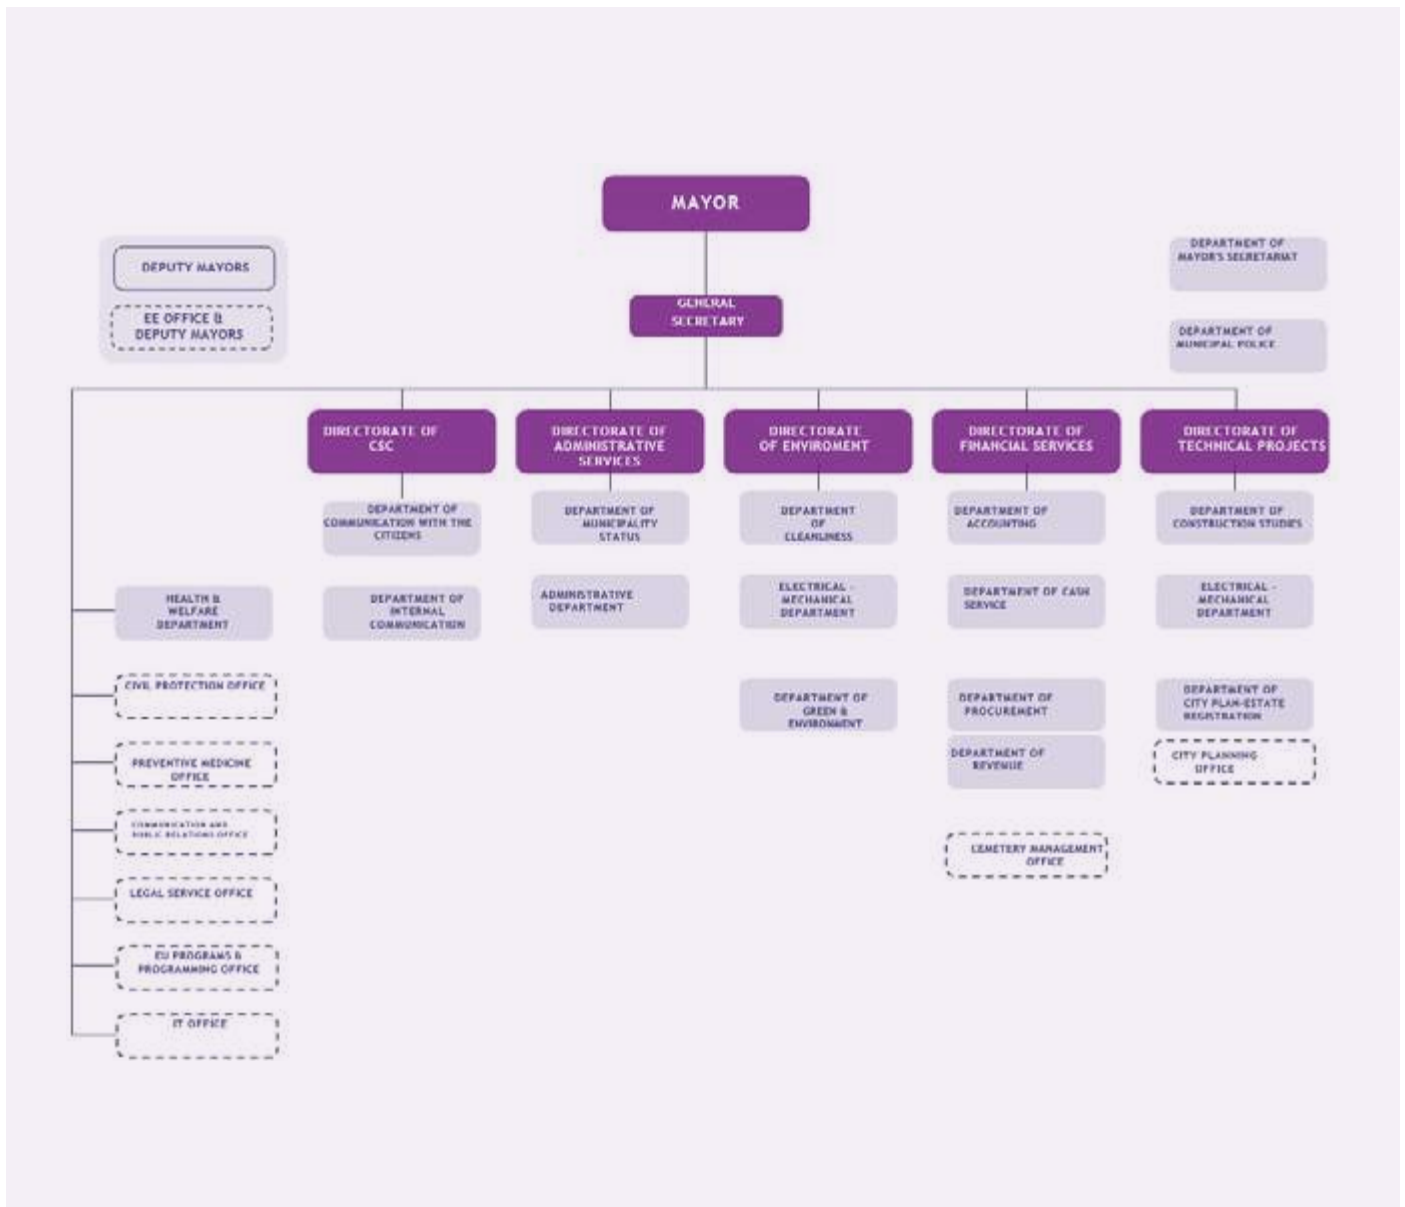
MAYOR

DEPUTY MAYORS

EE OFFICE & DEPUTY MAYORS

GENERAL SECRETARY

DEPARTMENT OF MAYOR'S SECRETARIAT

DEPARTMENT OF MUNICIPAL POLICE

DIRECTORATE OF CSC

DEPARTMENT OF COMMUNICATION WITH THE CITIZENS

DEPARTMENT OF INTERNAL COMMUNICATION

DIRECTORATE OF ADMINISTRATIVE SERVICES

DEPARTMENT OF MUNICIPALITY STATUS

ADMINISTRATIVE DEPARTMENT

DIRECTORATE OF ENVIROMENT

DEPARTMENT OF CLEANLINESS

ELECTRICAL - MECHANICAL DEPARTMENT

DEPARTMENT OF GREEN & ENVIRONMENT

DIRECTORATE OF FINANCIAL SERVICES

DEPARTMENT OF ACCOUNTING

DEPARTMENT OF CASH SERVICE

DEPARTMENT OF PROCUREMENT

DEPARTMENT OF REVENUE

CEMETERY MANAGEMENT OFFICE

DIRECTORATE OF TECHNICAL PROJECTS

DEPARTMENT OF CONSTRUCTION STUDIES

ELECTRICAL - MECHANICAL DEPARTMENT

DEPARTMENT OF CITY PLAN-ESTATE REGISTRATION

CITY PLANNING OFFICE

HEALTH & WELFARE DEPARTMENT

CIVIL PROTECTION OFFICE

PREVENTIVE MEDICINE OFFICE

COMMUNICATION AND PUBLIC RELATIONS OFFICE

LEGAL SERVICE OFFICE

EU PROGRAMS & PROGRAMMING OFFICE

IT OFFICE